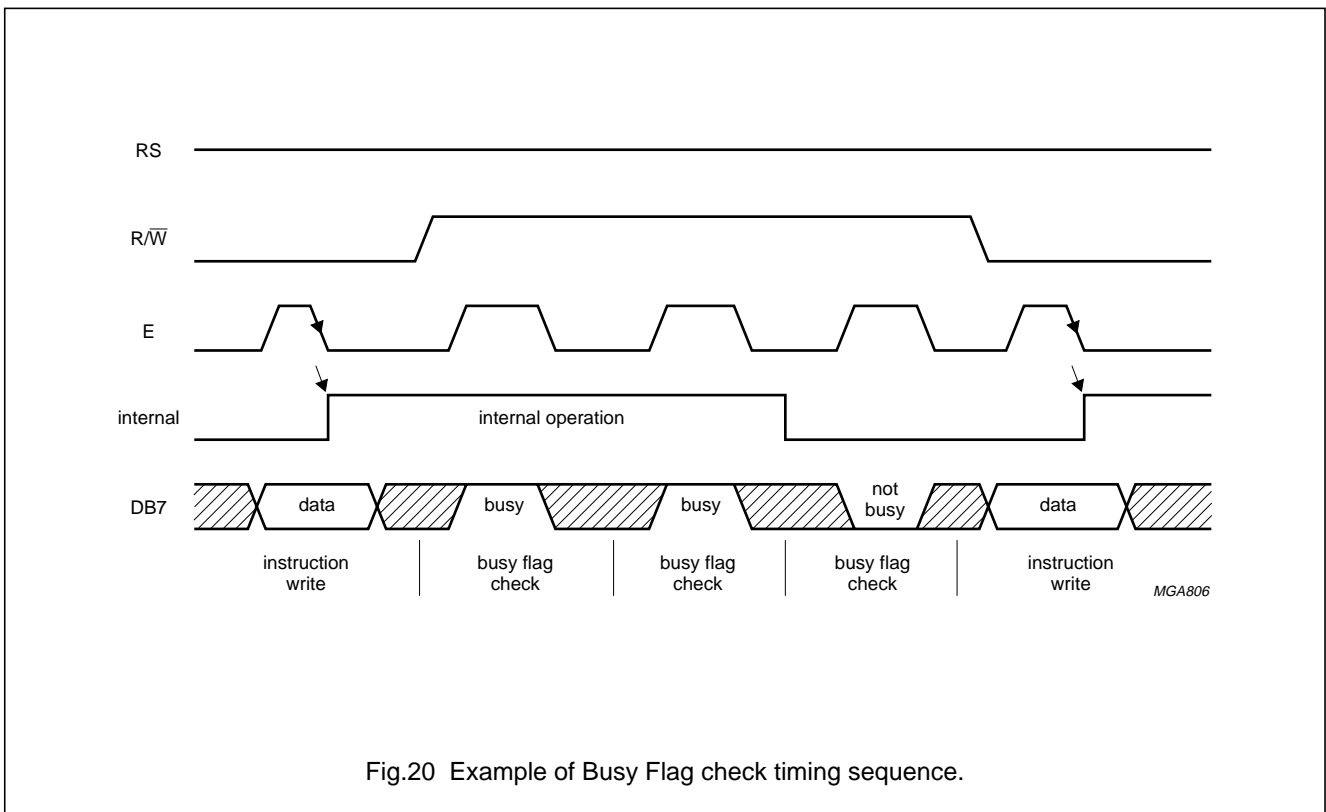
RS

R/$\overline{W}$

E

internal

internal operation

DB7

data

busy

busy

not busy

data

instruction write

busy flag check

busy flag check

busy flag check

instruction write

MGA806

Fig.20 Example of Busy Flag check timing sequence.